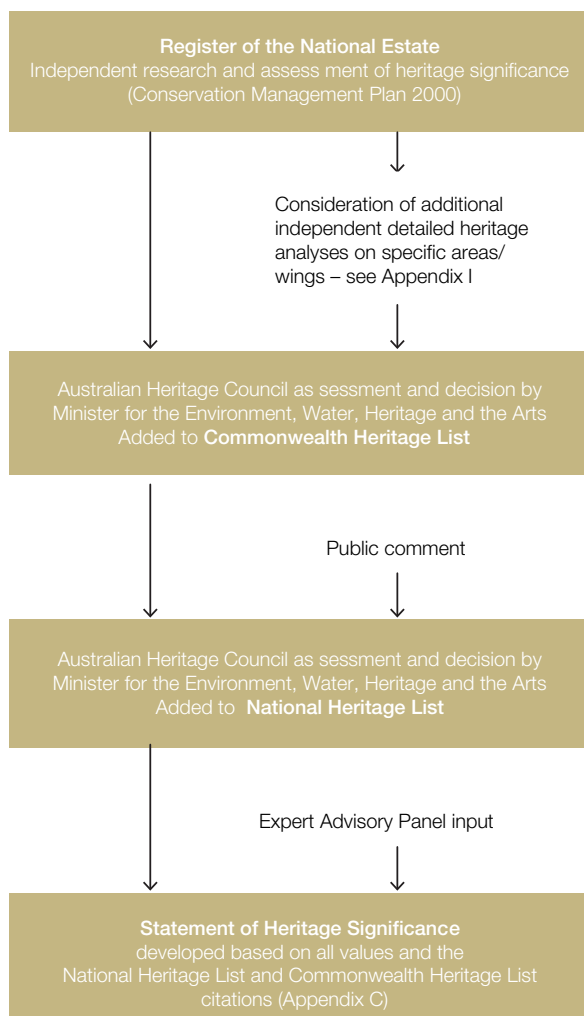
**Register of the National Estate**
Independent research and assess ment of heritage significance (Conservation Management Plan 2000)

Consideration of additional independent detailed heritage analyses on specific areas/ wings – see Appendix I

Australian Heritage Council as sessment and decision by Minister for the Environment, Water, Heritage and the Arts Added to **Commonwealth Heritage List**

Public comment

Australian Heritage Council as sessment and decision by Minister for the Environment, Water, Heritage and the Arts Added to **National Heritage List**

Expert Advisory Panel input

**Statement of Heritage Significance**
developed based on all values and the National Heritage List and Commonwealth Heritage List citations (Appendix C)